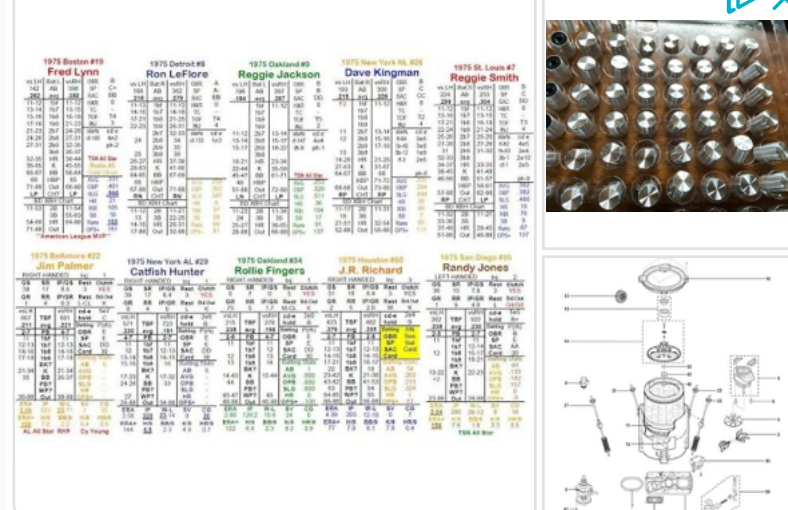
1975 Boston #19
Fred Lynn

1975 Detroit #8
Ron LeFlore

1975 Oakland #9
Reggie Jackson

1975 New York NL #26
Dave Kingman

1975 St. Louis #7
Reggie Smith

"American League MVP"

1975 Baltimore #22
Jim Palmer

1975 New York AL #29
Catfish Hunter

1975 Oakland #34
Rollie Fingers

1975 Houston #50
J.R. Richard

1975 San Diego #35
Randy Jones

AL All Star
Cy Young

TSN All Star